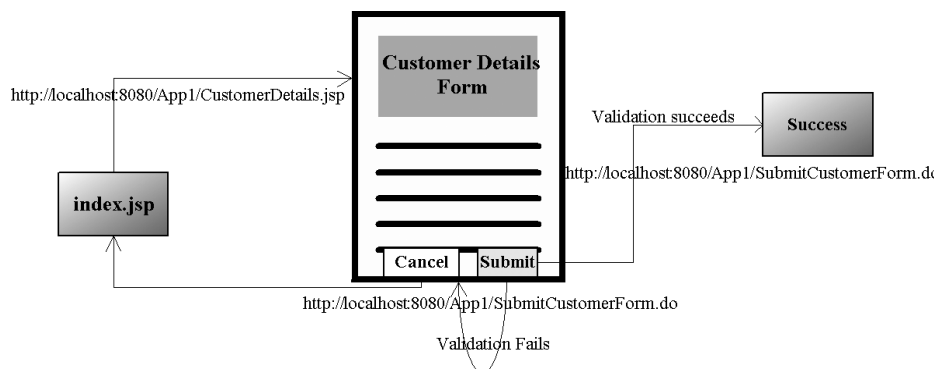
http://localhost:8080/App1/CustomerDetails.jsp

Customer Details Form

index.jsp

Validation succeeds

Success

http://localhost:8080/App1/SubmitCustomerForm.do

Cancel

Submit

http://localhost:8080/App1/SubmitCustomerForm.do

Validation Fails